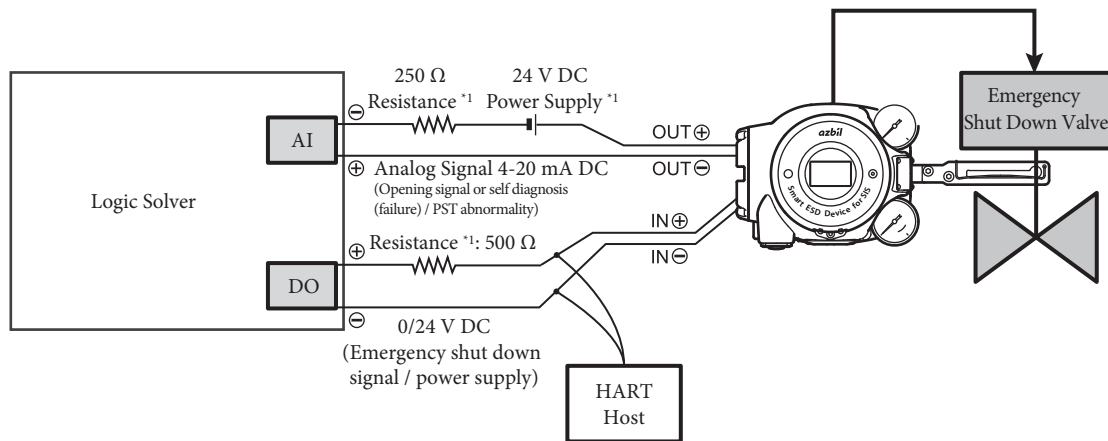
Logic Solver

AI

DO

⊖

250 Ω
Resistance *1

24 V DC
Power Supply *1

⊕

Analog Signal 4-20 mA DC
(Opening signal or self diagnosis (failure) / PST abnormality)

⊕

Resistance *1: 500 Ω

⊖

0/24 V DC
(Emergency shut down signal / power supply)

OUT⊕

OUT⊖

IN⊕

IN⊖

azbil

Smart ESD Device for SIS

Emergency Shut Down Valve

HART Host